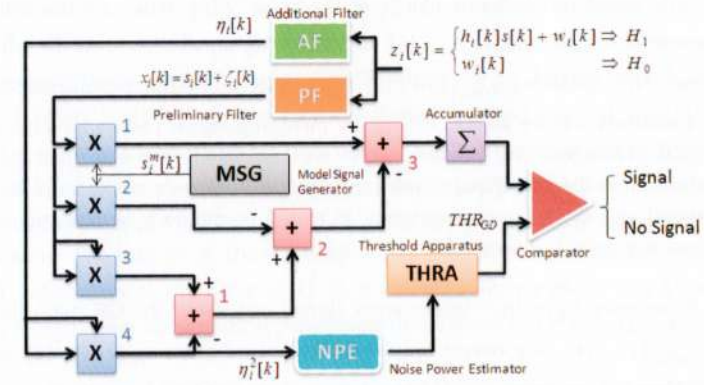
Additional Filter
$\eta_i[k]$
AF
$z_i[k] = \begin{cases} h_i[k]s[k] + w_i[k] \Rightarrow H_1 \\ w_i[k] \Rightarrow H_0 \end{cases}$
$x_i[k] = s_i[k] + \zeta_i[k]$
PF
Preliminary Filter
Accumulator
X
1
+
+
3
-
$\Sigma$
$s_i^m[k]$
MSG
Model Signal Generator
X
2
-
+
2
+
Signal
No Signal
$THR_{GD}$
Threshold Apparatus
X
3
THRA
Comparator
+
+
1
-
X
4
NPE
$\eta_i^2[k]$
Noise Power Estimator